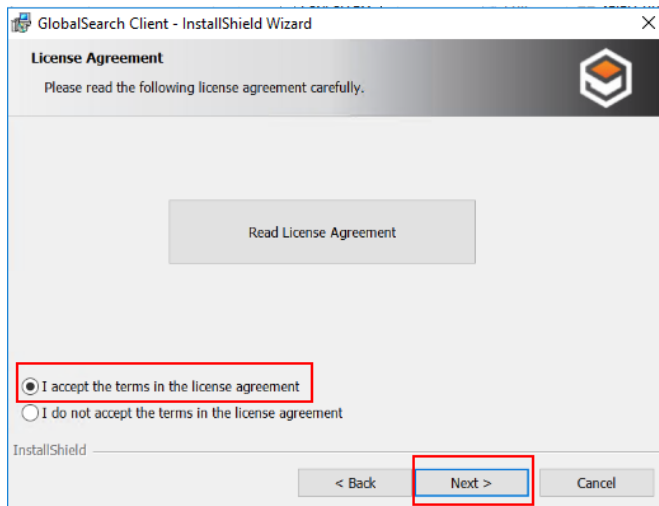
GlobalSearch Client - InstallShield Wizard

License Agreement

Please read the following license agreement carefully.

Read License Agreement

I accept the terms in the license agreement

I do not accept the terms in the license agreement

InstallShield

< Back

Next >

Cancel